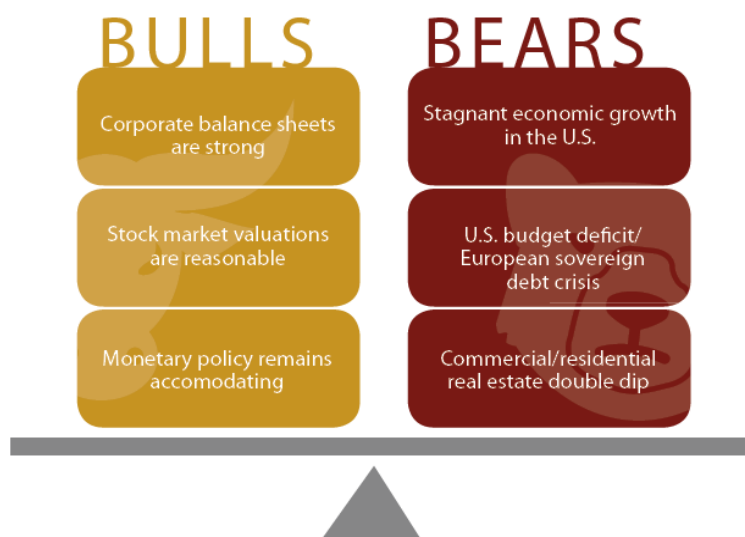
BULLS

Corporate balance sheets are strong

Stock market valuations are reasonable

Monetary policy remains accomodating

BEARS

Stagnant economic growth in the U.S.

U.S. budget deficit/ European sovereign debt crisis

Commercial/residential real estate double dip